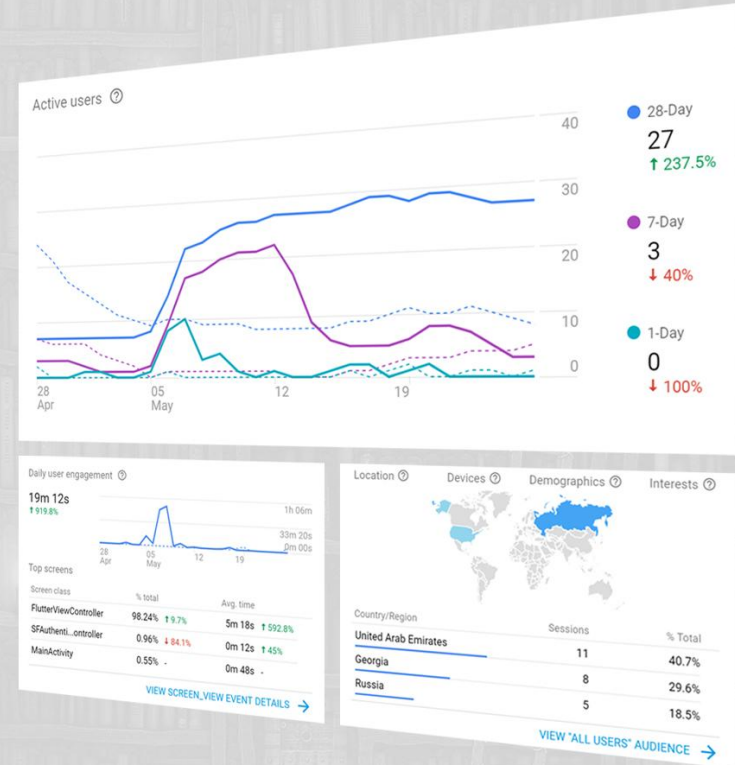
Active users ⓘ

40
30
20
10
0

28 Apr
05 May
12
19

28-Day
27
↑ 237.5%

7-Day
3
↓ 40%

1-Day
0
↓ 100%

Daily user engagement ⓘ

19m 12s
↑ 919.8%

1h 06m
33m 20s
0m 00s

28 Apr
05 May
12
19

Top screens

| Screen class | % total | Avg. time |
|---|---|---|
| FlutterViewController | 98.24% ↑ 9.7% | 5m 18s ↑ 592.8% |
| SFAuthenti...ontroller | 0.96% ↓ 84.1% | 0m 12s ↑ 45% |
| MainActivity | 0.55% - | 0m 48s - |

VIEW SCREEN_VIEW EVENT DETAILS →

Location ⓘ
Devices ⓘ
Demographics ⓘ
Interests ⓘ

| Country/Region | Sessions | % Total |
|---|---|---|
| United Arab Emirates | 11 | 40.7% |
| Georgia | 8 | 29.6% |
| Russia | 5 | 18.5% |

VIEW "ALL USERS" AUDIENCE →